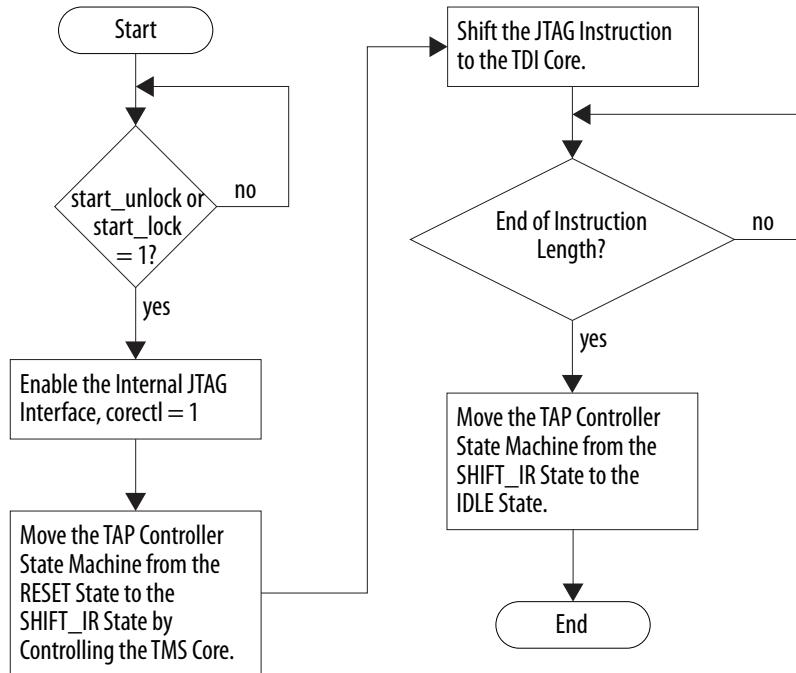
Start

start_unlock or start_lock = 1?

no

yes

Enable the Internal JTAG Interface, corectl = 1

Move the TAP Controller State Machine from the RESET State to the SHIFT_IR State by Controlling the TMS Core.

Shift the JTAG Instruction to the TDI Core.

End of Instruction Length?

no

yes

Move the TAP Controller State Machine from the SHIFT_IR State to the IDLE State.

End